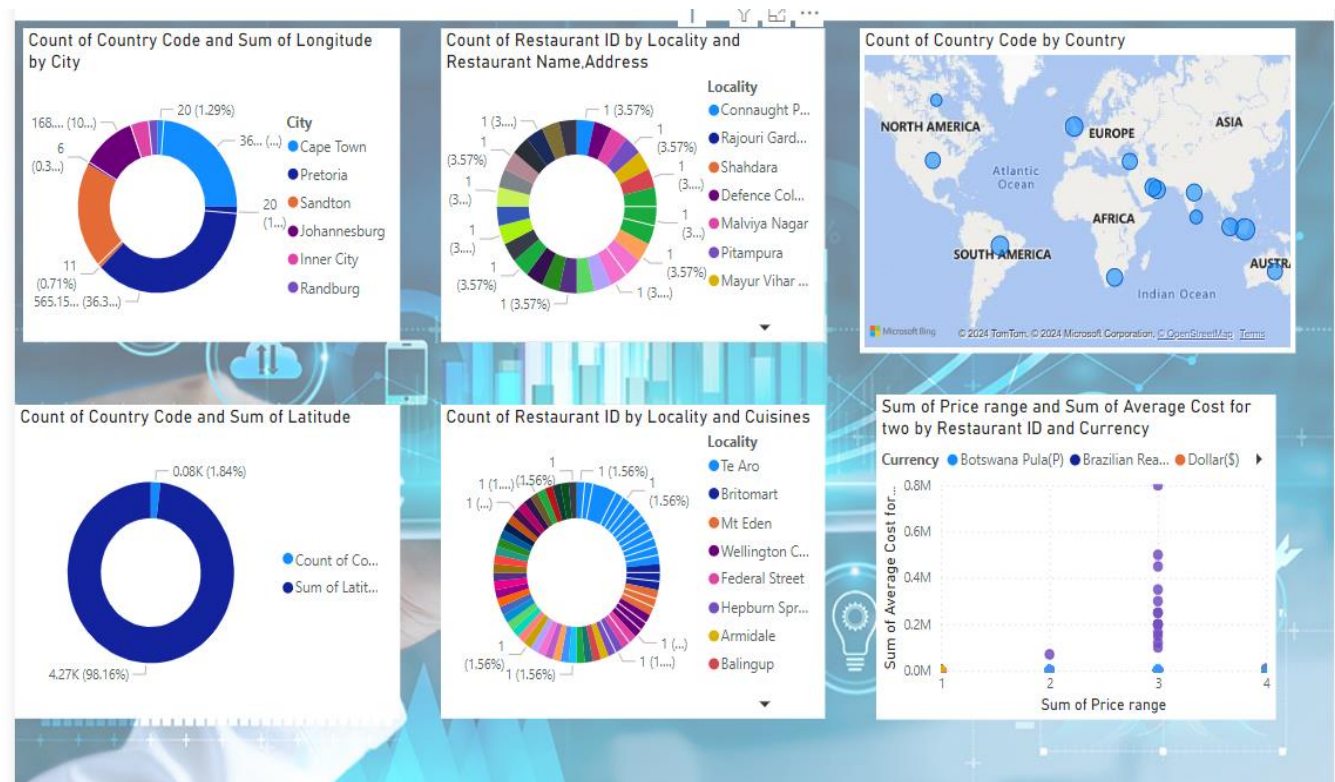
Count of Country Code and Sum of Longitude by City

20 (1.29%)
168... (10...)
6 (0.3...)
36... (...)
20 (1...)
11 (0.71%)
565.15... (36.3...)

City
Cape Town
Pretoria
Sandton
Johannesburg
Inner City
Randburg

Count of Restaurant ID by Locality and Restaurant Name,Address

1 (3.57%)
1 (3....)
1 (3.57%)
1 (3...)
1 (3...)
1 (3...)
1 (3.57%)
1 (3.57%)
1 (3.57%)
1 (3....)
1 (3.57%)
1 (3...)
1 (3...)
1 (3...)
1 (3.57%)

Locality
Connaught P...
Rajouri Gard...
Shahdara
Defence Col...
Malviya Nagar
Pitampura
Mayur Vihar ...

Count of Country Code by Country

NORTH AMERICA
EUROPE
ASIA
Atlantic Ocean
AFRICA
SOUTH AMERICA
AUSTRA
Indian Ocean
Microsoft Bing
© 2024 TomTom, © 2024 Microsoft Corporation, © OpenStreetMap Terms

Count of Country Code and Sum of Latitude

0.08K (1.84%)
4.27K (98.16%)

Count of Co...
Sum of Latit...

Count of Restaurant ID by Locality and Cuisines

1 (1.56%)
1 (1....)
1 (1.56%)
1 (...)
1 (1.56%)
1 (1.56%)
1 (...)
1 (1...)
1 (1.56%)
1 (1.56%)

Locality
Te Aro
Britomart
Mt Eden
Wellington C...
Federal Street
Hepburn Spr...
Armidale
Balingup

Sum of Price range and Sum of Average Cost for two by Restaurant ID and Currency

Currency Botswana Pula(P) Brazilian Rea... Dollar($)

Sum of Average Cost for...
0.8M
0.6M
0.4M
0.2M
0.0M
1
2
3
4
Sum of Price range